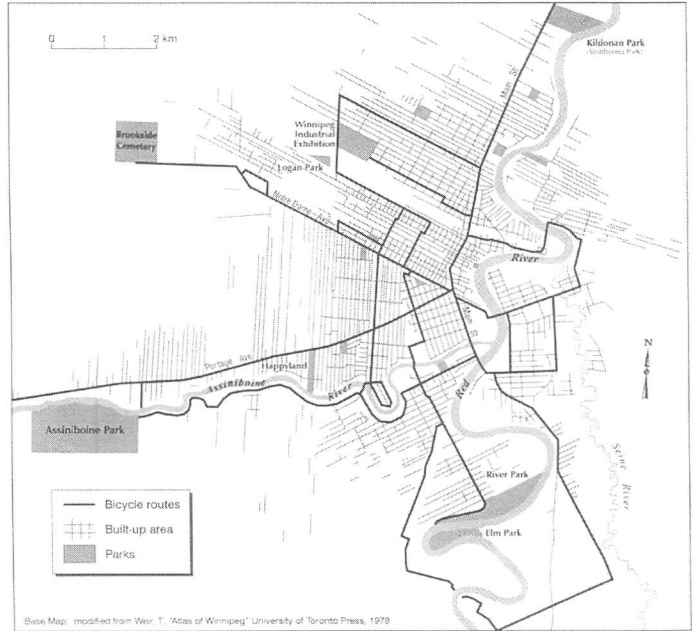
0 1 2 km

Kildonan Park
(Strathcona Park)

Main St.

Winnipeg
Industrial
Exhibition

Brookside
Cemetery

Logan Park

Notre Dame Ave.

River

Main St.

N

Portage Ave.

Happyland

Assiniboine

River

Red

Assiniboine Park

Seine River

River Park

Elm Park

Bicycle routes
Built-up area
Parks

Base Map: modified from Weir, T., "Atlas of Winnipeg" University of Toronto Press, 1978